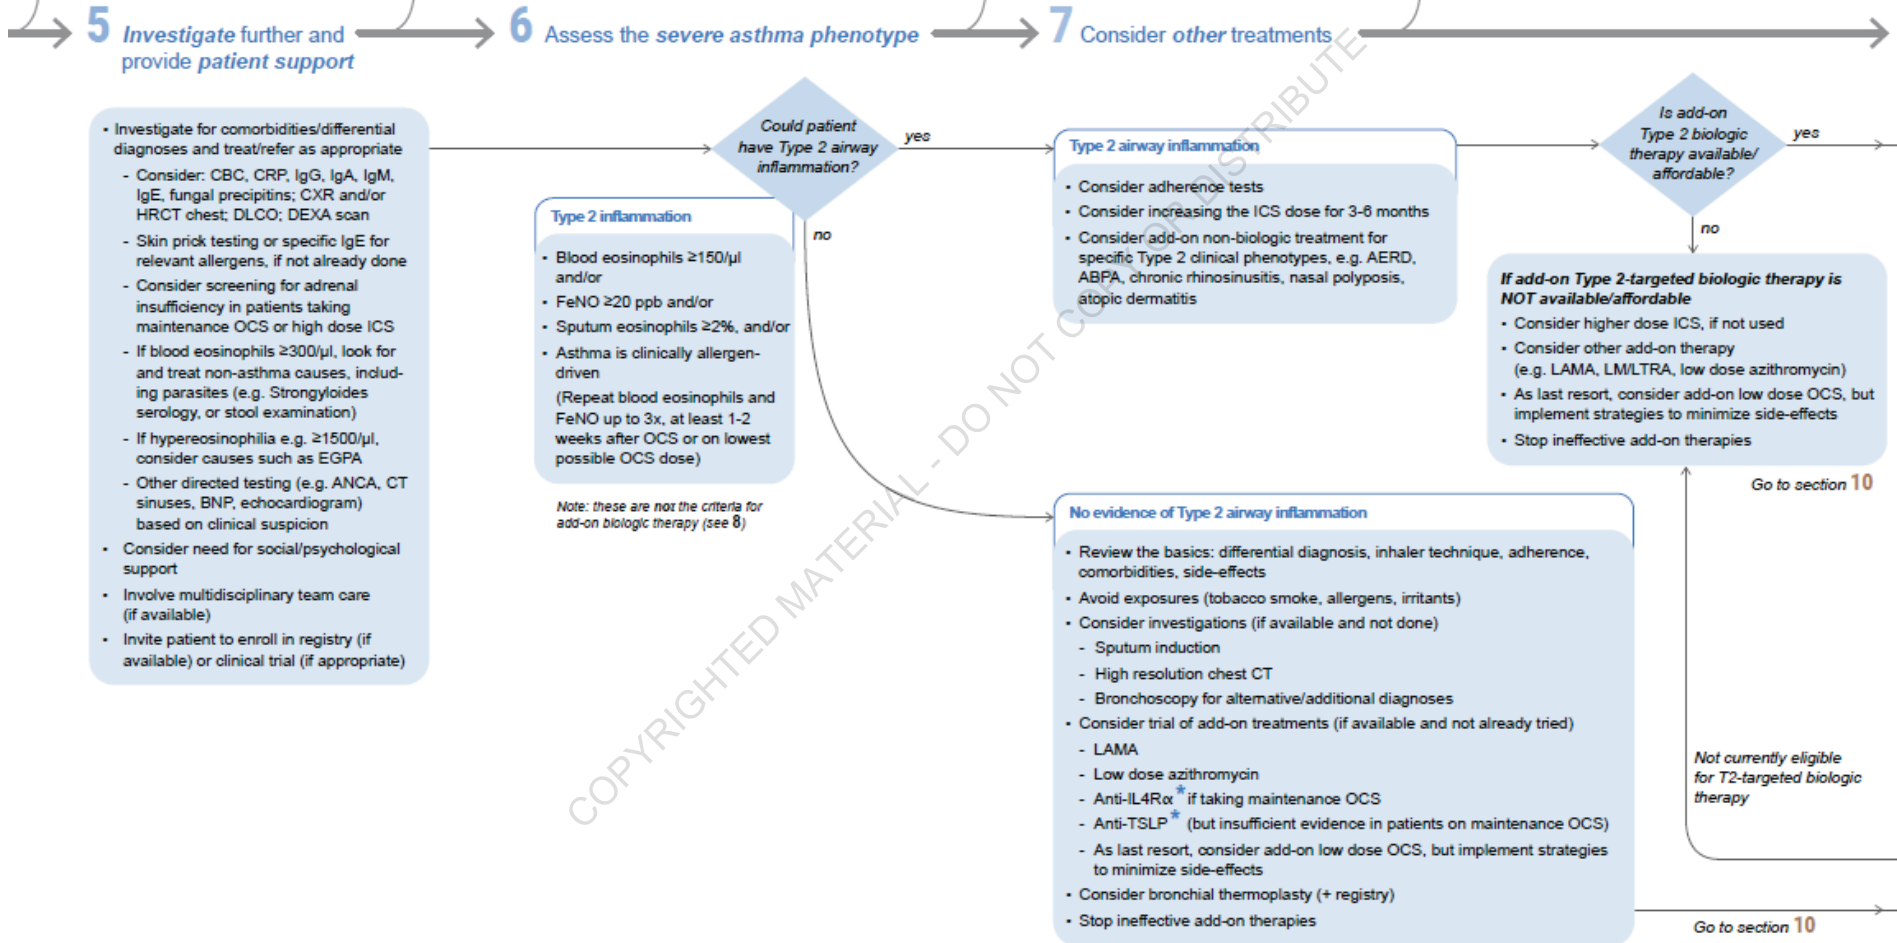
5 Investigate further and provide patient support

6 Assess the severe asthma phenotype

7 Consider other treatments

- Investigate for comorbidities/differential diagnoses and treat/refer as appropriate
  - Consider: CBC, CRP, IgG, IgA, IgM, IgE, fungal precipitins; CXR and/or HRCT chest; DLCO; DEXA scan
  - Skin prick testing or specific IgE for relevant allergens, if not already done
  - Consider screening for adrenal insufficiency in patients taking maintenance OCS or high dose ICS
  - If blood eosinophils ≥300/μl, look for and treat non-asthma causes, including parasites (e.g. Strongyloides serology, or stool examination)
  - If hypereosinophilia e.g. ≥1500/μl, consider causes such as EGPA
  - Other directed testing (e.g. ANCA, CT sinuses, BNP, echocardiogram) based on clinical suspicion
- Consider need for social/psychological support
- Involve multidisciplinary team care (if available)
- Invite patient to enroll in registry (if available) or clinical trial (if appropriate)

Could patient have Type 2 airway inflammation?

yes

no

Type 2 inflammation
- Blood eosinophils ≥150/μl and/or
- FeNO ≥20 ppb and/or
- Sputum eosinophils ≥2%, and/or
- Asthma is clinically allergen-driven

(Repeat blood eosinophils and FeNO up to 3x, at least 1-2 weeks after OCS or on lowest possible OCS dose)

Note: these are not the criteria for add-on biologic therapy (see 8)

Type 2 airway inflammation
- Consider adherence tests
- Consider increasing the ICS dose for 3-6 months
- Consider add-on non-biologic treatment for specific Type 2 clinical phenotypes, e.g. AERD, ABPA, chronic rhinosinusitis, nasal polyposis, atopic dermatitis

Is add-on Type 2 biologic therapy available/ affordable?

yes

no

If add-on Type 2-targeted biologic therapy is NOT available/affordable
- Consider higher dose ICS, if not used
- Consider other add-on therapy (e.g. LAMA, LM/LTRA, low dose azithromycin)
- As last resort, consider add-on low dose OCS, but implement strategies to minimize side-effects
- Stop ineffective add-on therapies

Go to section 10

No evidence of Type 2 airway inflammation
- Review the basics: differential diagnosis, inhaler technique, adherence, comorbidities, side-effects
- Avoid exposures (tobacco smoke, allergens, irritants)
- Consider investigations (if available and not done)
  - Sputum induction
  - High resolution chest CT
  - Bronchoscopy for alternative/additional diagnoses
- Consider trial of add-on treatments (if available and not already tried)
  - LAMA
  - Low dose azithromycin
  - Anti-IL4Rα* if taking maintenance OCS
  - Anti-TSLP* (but insufficient evidence in patients on maintenance OCS)
  - As last resort, consider add-on low dose OCS, but implement strategies to minimize side-effects
- Consider bronchial thermoplasty (+ registry)
- Stop ineffective add-on therapies

Not currently eligible for T2-targeted biologic therapy

Go to section 10

COPYRIGHTED MATERIAL - DO NOT COPY OR DISTRIBUTE